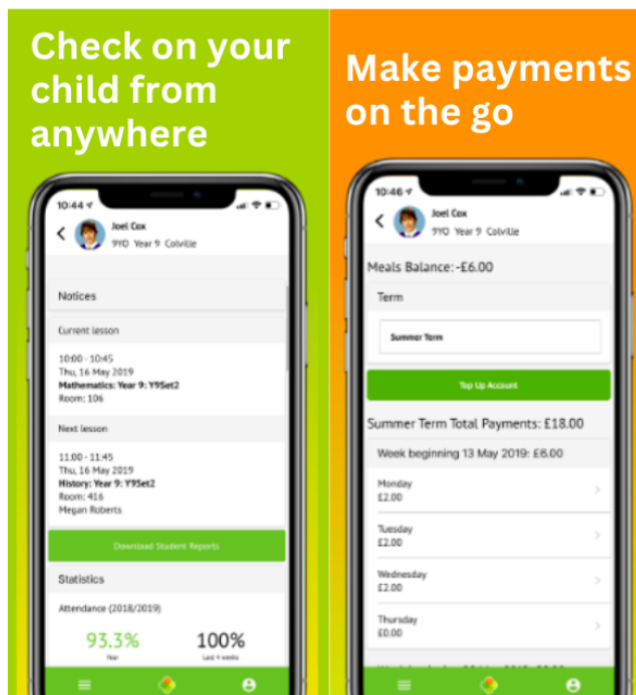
Check on your child from anywhere

10:44

Joel Cox
9YO Year 9 Colville

Notices

Current lesson

10:00 - 10:45
Thu, 16 May 2019
Mathematics: Year 9: Y9Set2
Room: 106

Next lesson

11:00 - 11:45
Thu, 16 May 2019
History: Year 9: Y9Set2
Room: 416
Megan Roberts

Download Student Reports

Statistics

Attendance (2018/2019)

93.3%
Year

100%
Last 4 weeks

Make payments on the go

10:46

Joel Cox
9YO Year 9 Colville

Meals Balance: -£6.00

Term

Summer Term

Top Up Account

Summer Term Total Payments: £18.00

Week beginning 13 May 2019: £6.00

Monday
£2.00

Tuesday
£2.00

Wednesday
£2.00

Thursday
£0.00